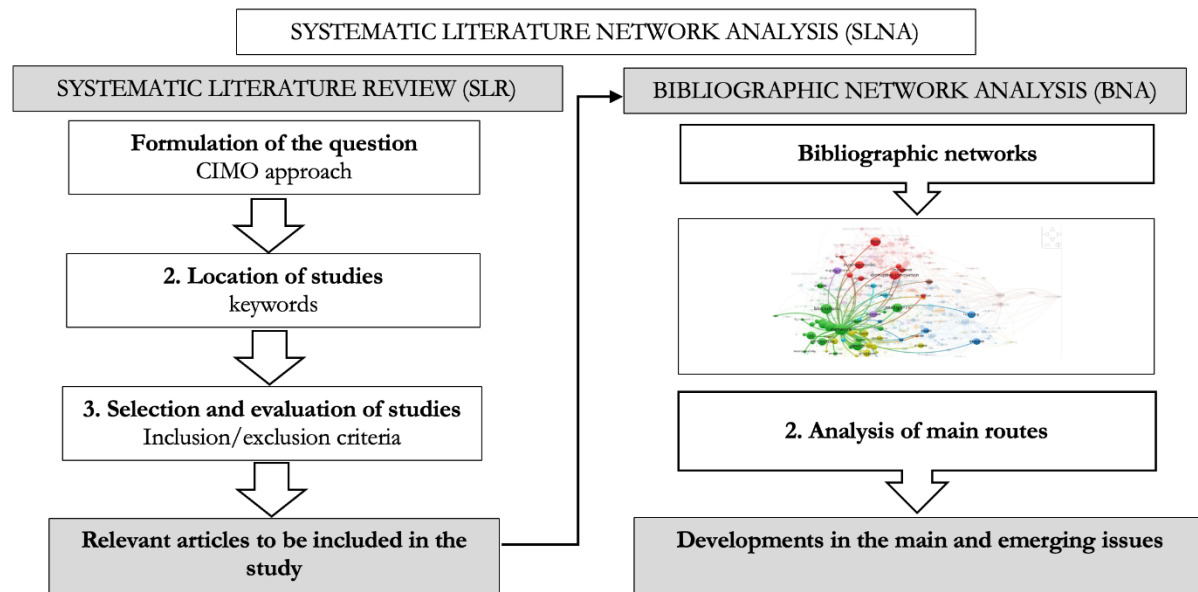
SYSTEMATIC LITERATURE NETWORK ANALYSIS (SLNA)

SYSTEMATIC LITERATURE REVIEW (SLR)

Formulation of the question
CIMO approach

2. Location of studies
keywords

3. Selection and evaluation of studies
Inclusion/exclusion criteria

Relevant articles to be included in the study

BIBLIOGRAPHIC NETWORK ANALYSIS (BNA)

Bibliographic networks

2. Analysis of main routes

Developments in the main and emerging issues